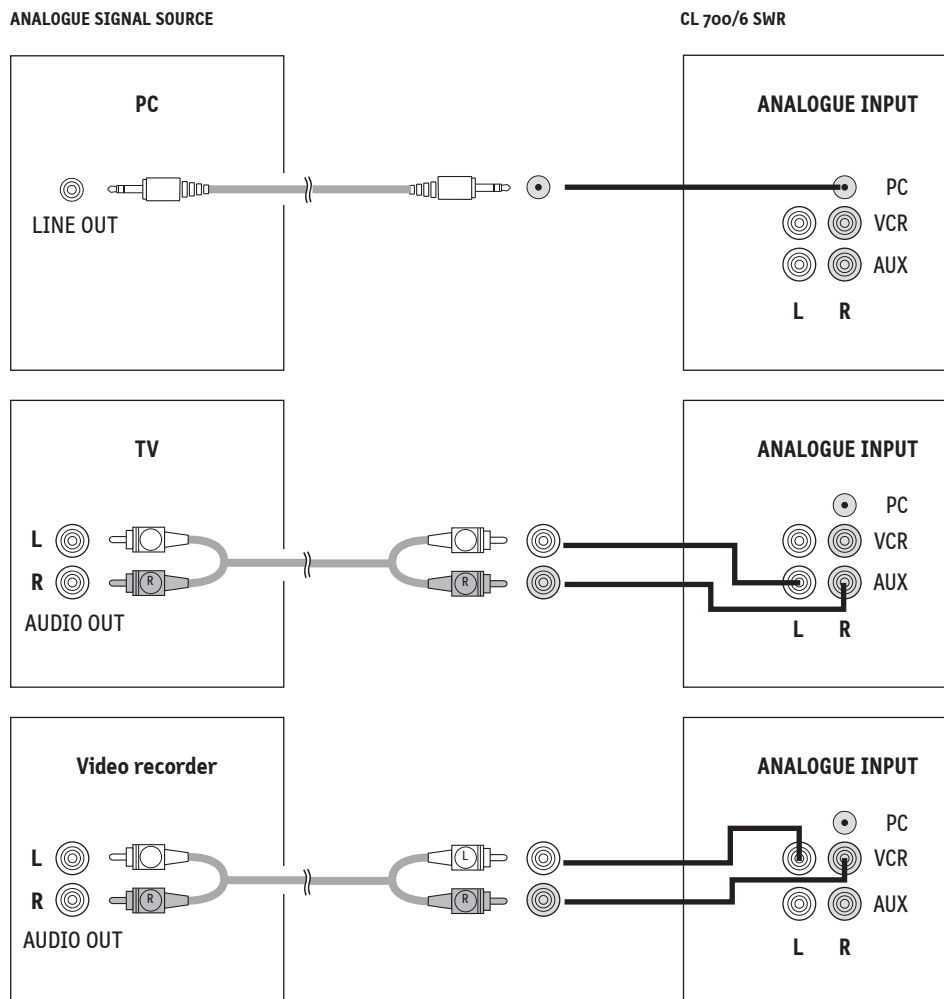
ANALOGUE SIGNAL SOURCE

CL 700/6 SWR

PC

LINE OUT

ANALOGUE INPUT

PC

VCR

AUX

L R

TV

L

R

R

AUDIO OUT

R

ANALOGUE INPUT

PC

VCR

AUX

L R

Video recorder

L

R

R

AUDIO OUT

L

R

ANALOGUE INPUT

PC

VCR

AUX

L R